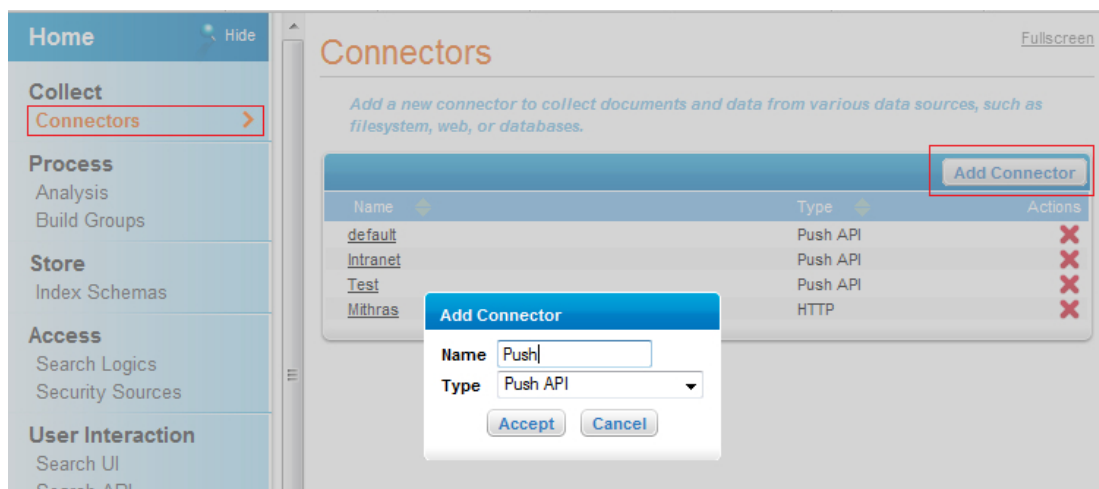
Home
Hide

Collect
Connectors

Process
Analysis
Build Groups

Store
Index Schemas

Access
Search Logics
Security Sources

User Interaction
Search UI
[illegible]

Connectors
Fullscreen

Add a new connector to collect documents and data from various data sources, such as filesystem, web, or databases.

Add Connector

| Name | Type | Actions |
|---|---|---|
| default | Push API | |
| Intranet | Push API | |
| Test | Push API | |
| Mithras | HTTP | |

Add Connector
Name Push
Type Push API
Accept Cancel